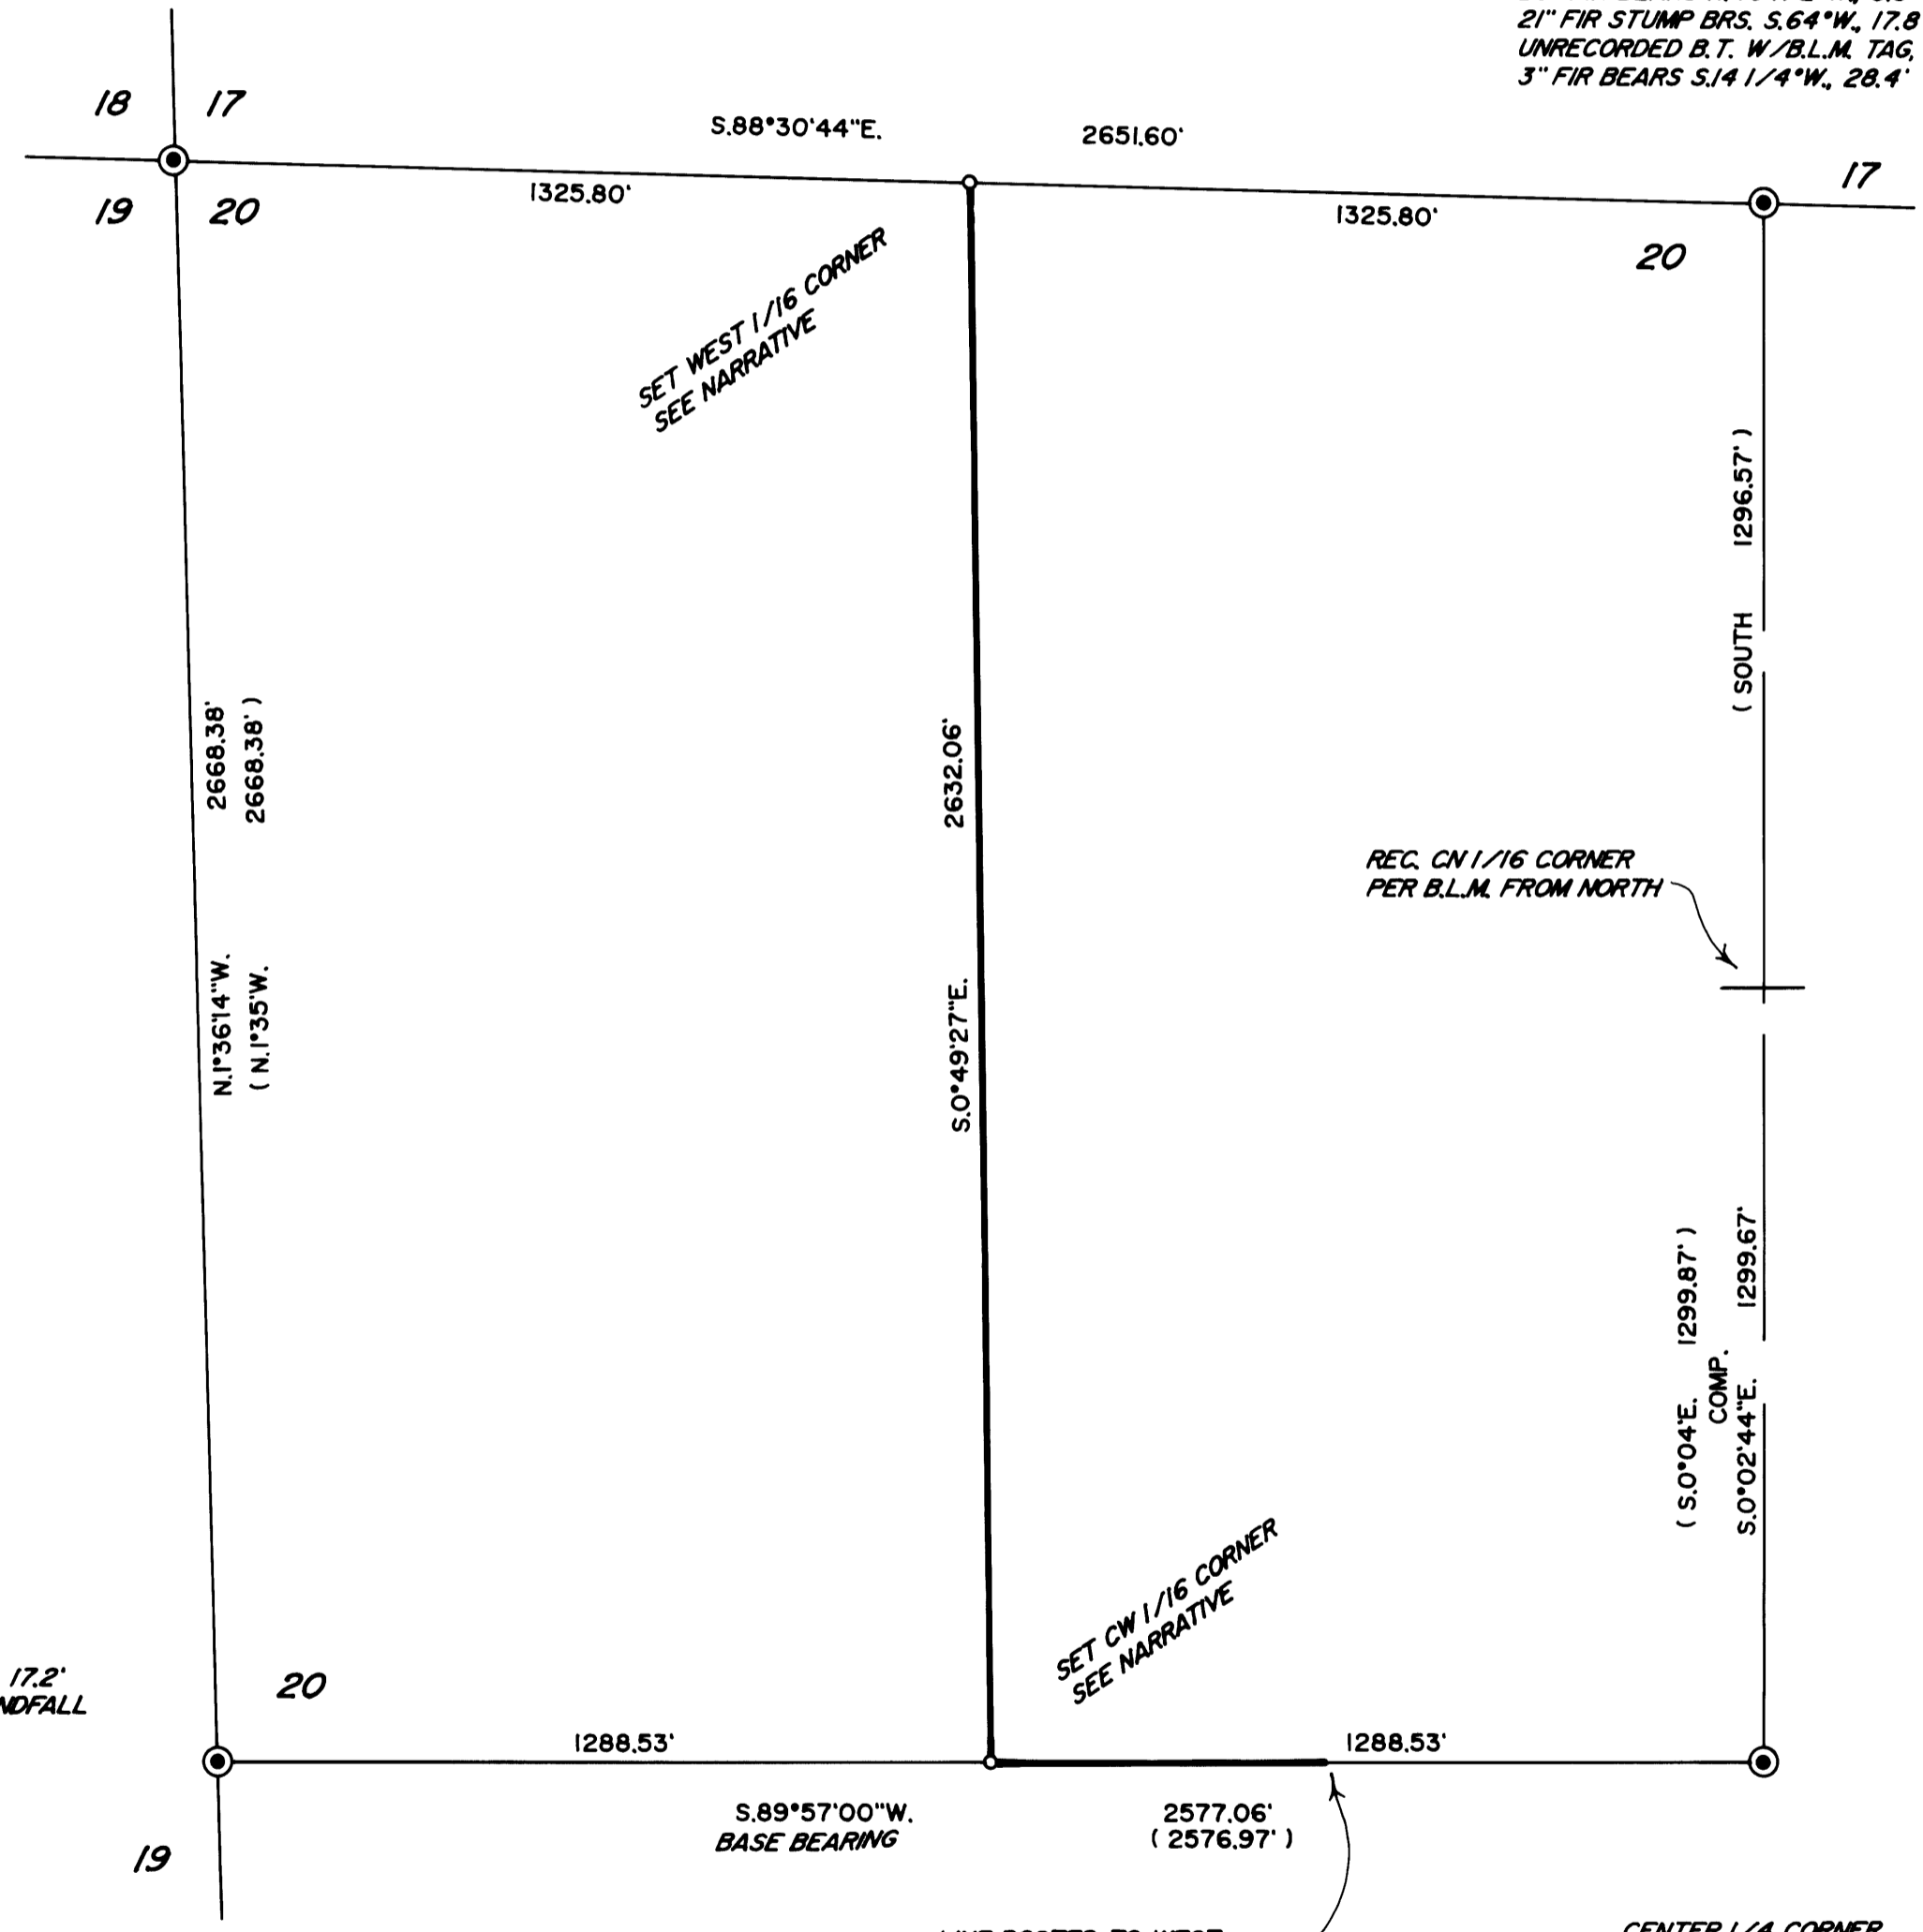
21" FIR STUMP BRS. S.64°W., 17.8
UNRECORDED B.T. W/B.L.M. TAG,
3" FIR BEARS S.14 1/4°W., 28.4'

18 17
19 20

S.88°30'44"E. 2651.60'

1325.80' 1325.80'

17
20

SET WEST 1/16 CORNER
SEE NARRATIVE

1296.57' ) ( SOUTH

2668.38'
2668.38' )

2632.06'

REC. CN 1/16 CORNER
PER B.L.M. FROM NORTH

N.1°36'14"W.
( N.1°35'W.

S.0°49'27"E.

1299.87' )
1299.67'
( S.0°04'E.
COMP.
S.0°02'44"E.

SET CW 1/16 CORNER
SEE NARRATIVE

17.2'
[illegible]NDFALL

20

1288.53' 1288.53'

S.89°57'00"W.
BASE BEARING

2577.06'
( 2576.97' )

19

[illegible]
CENTER 1/4 CORNER